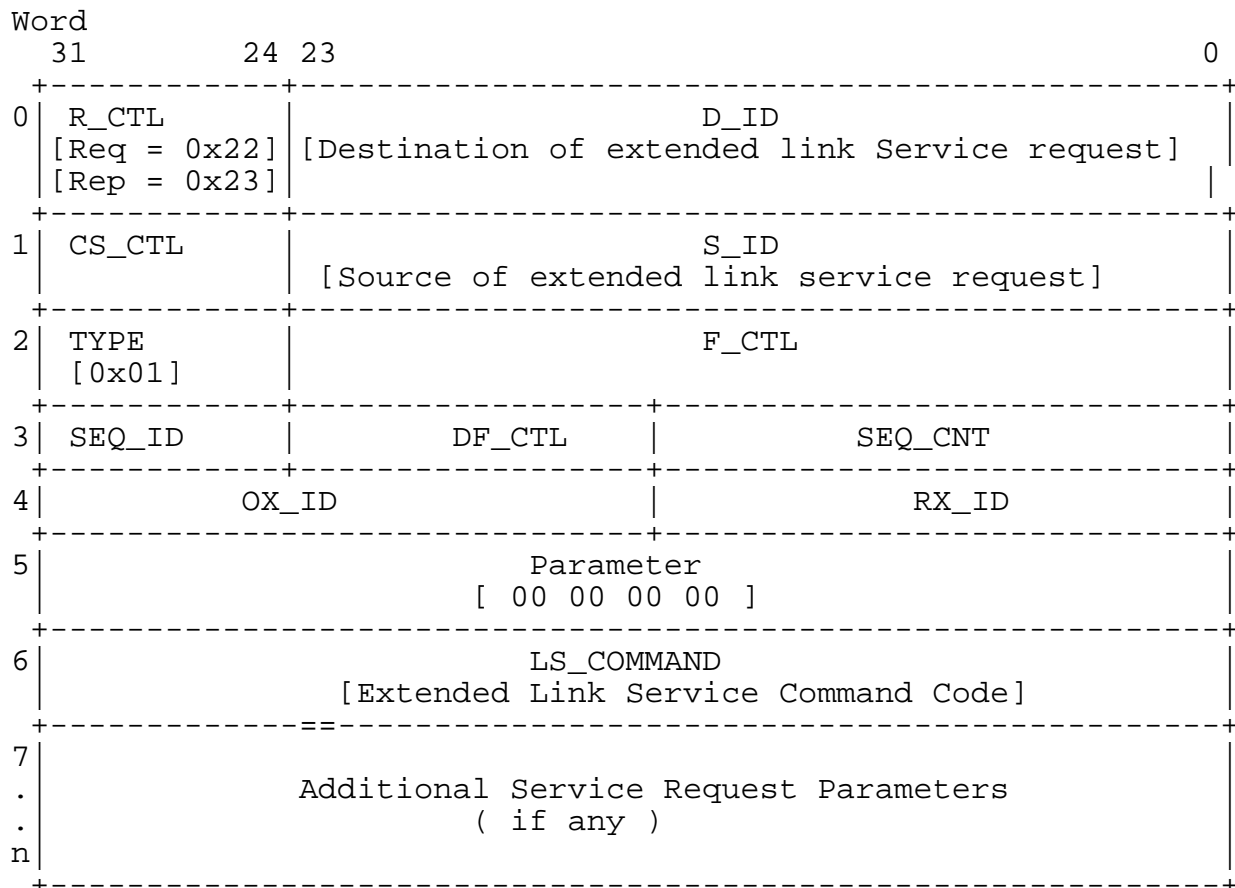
Word
31 24 23 0

| Word | 31–24 | 23–0 | |
|---|---|---|---|
| 0 | R_CTL [Req = 0x22] [Rep = 0x23] | D_ID [Destination of extended link Service request] | |
| 1 | CS_CTL | S_ID [Source of extended link service request] | |
| 2 | TYPE [0x01] | F_CTL | |
| 3 | SEQ_ID | DF_CTL | SEQ_CNT |
| 4 | OX_ID | | RX_ID |
| 5 | Parameter [ 00 00 00 00 ] | | |
| 6 | LS_COMMAND [Extended Link Service Command Code] | | |
| 7 . . n | Additional Service Request Parameters ( if any ) | | |